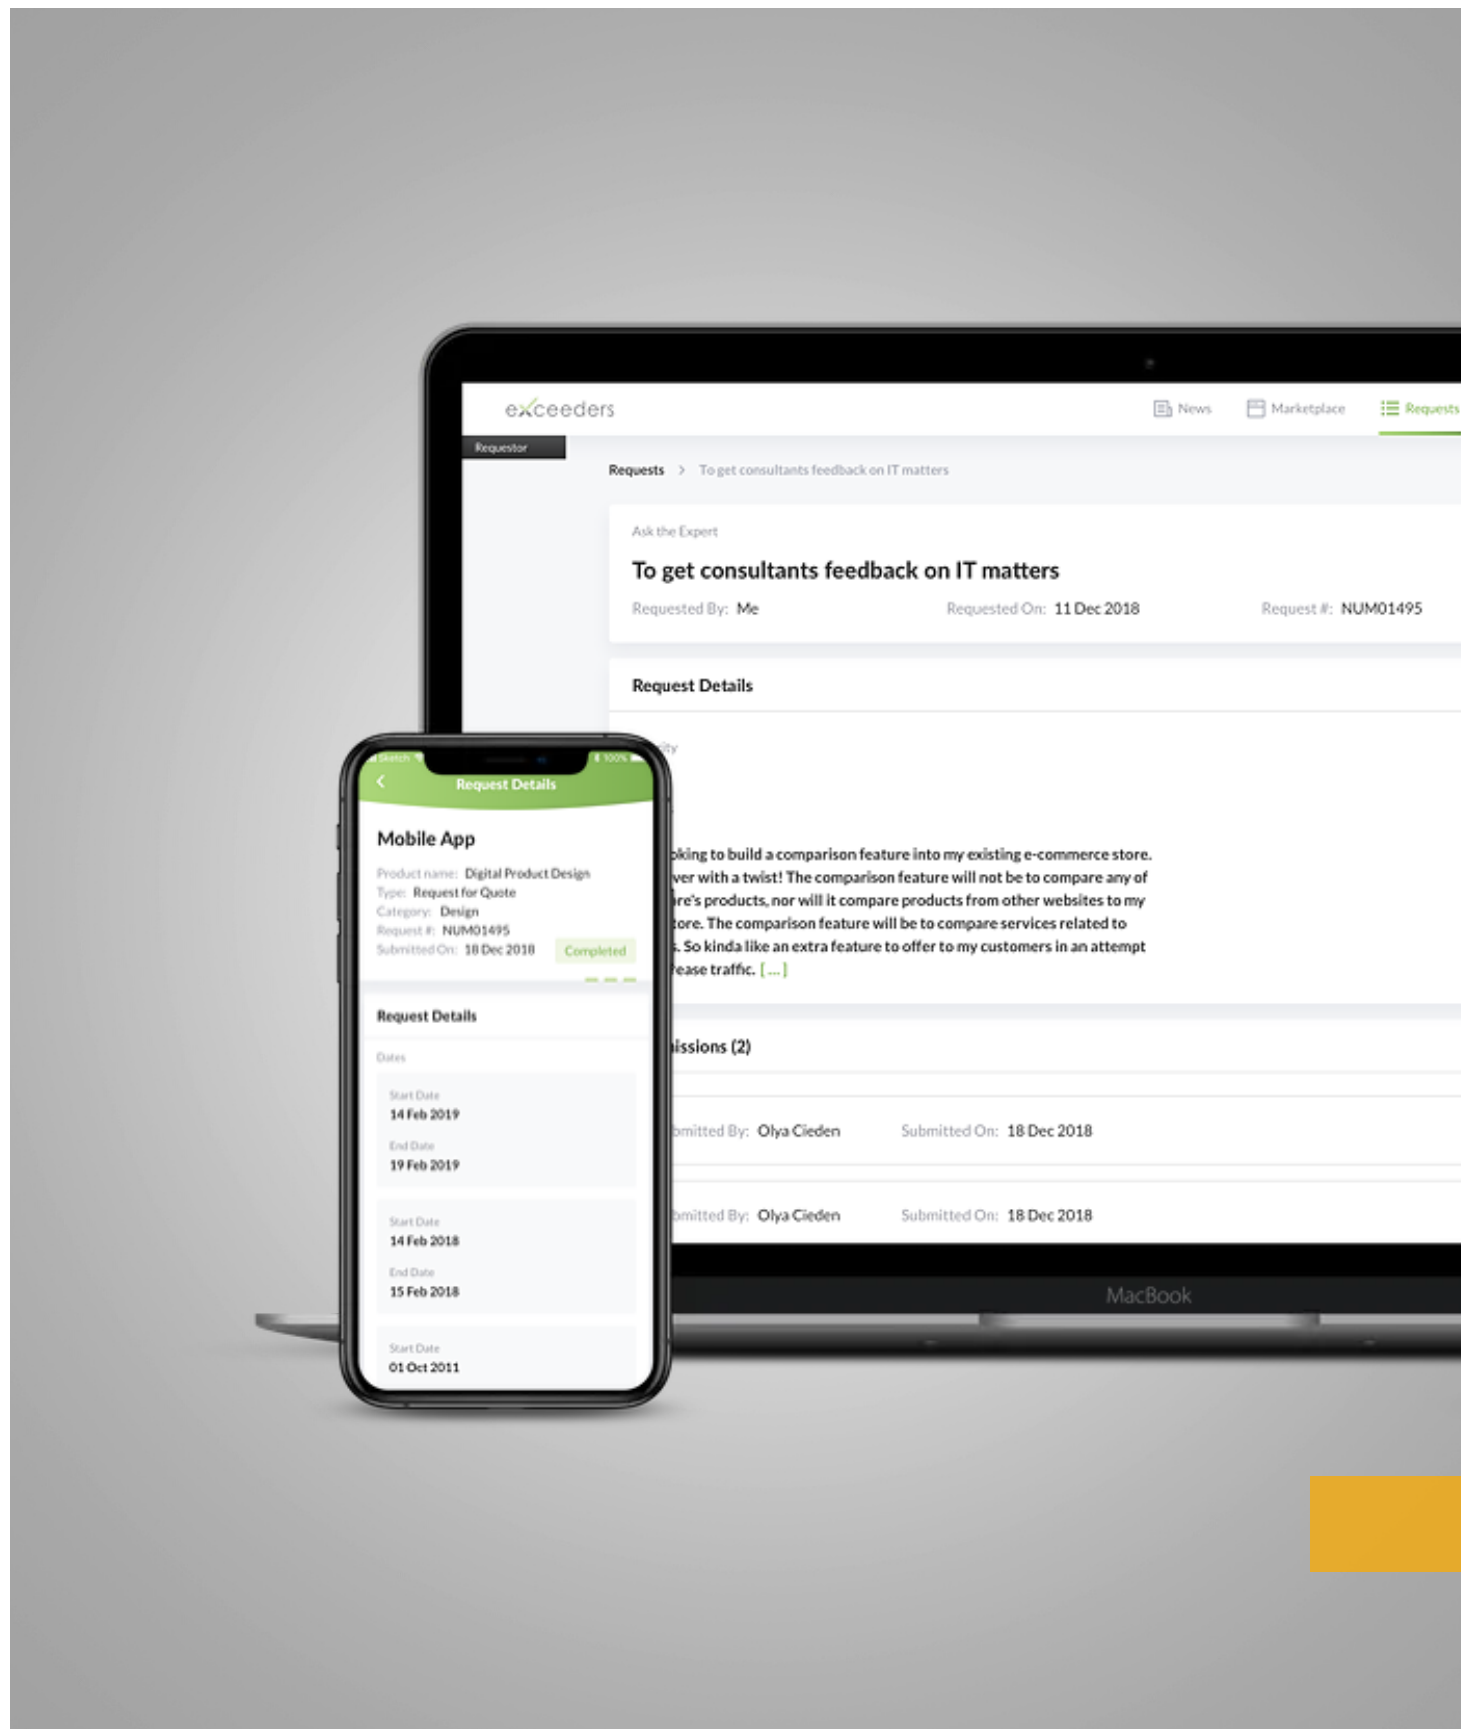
exceeders

News Marketplace Requests

Requestor

Requests > To get consultants feedback on IT matters

Ask the Expert

To get consultants feedback on IT matters

Requested By: Me Requested On: 11 Dec 2018 Request #: NUM01495

Request Details

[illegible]ity

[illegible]oking to build a comparison feature into my existing e-commerce store. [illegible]ver with a twist! The comparison feature will not be to compare any of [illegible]re's products, nor will it compare products from other websites to my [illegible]tore. The comparison feature will be to compare services related to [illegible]. So kinda like an extra feature to offer to my customers in an attempt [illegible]ease traffic. [...]

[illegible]issions (2)

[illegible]bmitted By: Olya Cieden Submitted On: 18 Dec 2018

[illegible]bmitted By: Olya Cieden Submitted On: 18 Dec 2018

MacBook

Sketch 100%

Request Details

Mobile App

Product name: Digital Product Design
Type: Request for Quote
Category: Design
Request #: NUM01495
Submitted On: 18 Dec 2018 Completed

Request Details

Dates

Start Date
14 Feb 2019
End Date
19 Feb 2019

Start Date
14 Feb 2018
End Date
15 Feb 2018

Start Date
01 Oct 2011